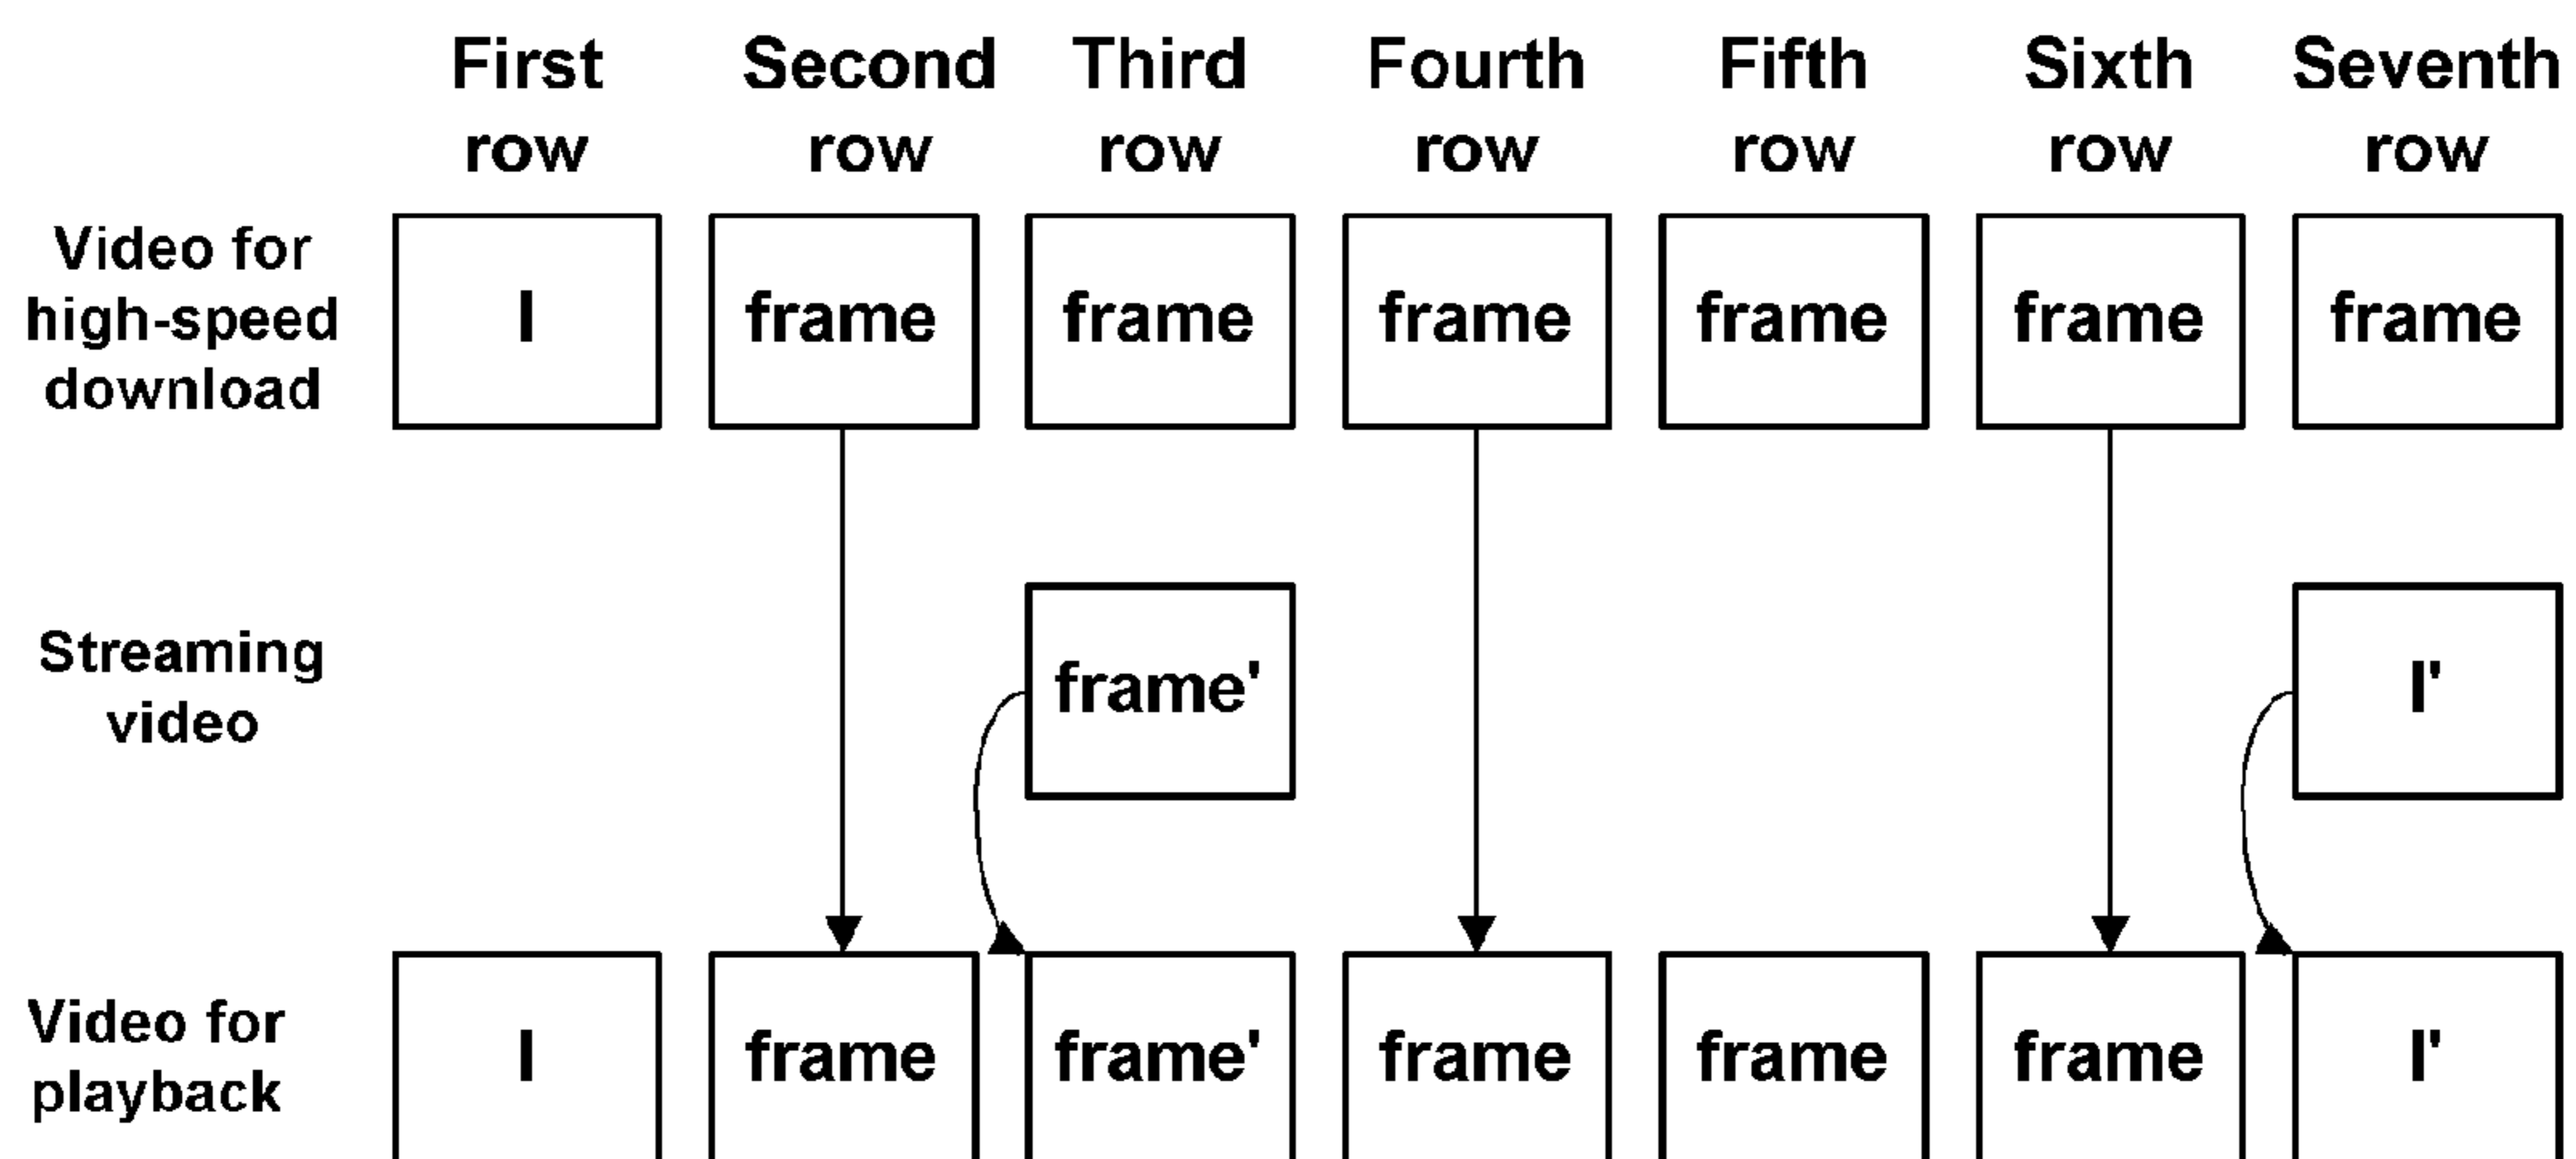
First row
Second row
Third row
Fourth row
Fifth row
Sixth row
Seventh row

Video for high-speed download
I
frame
frame
frame
frame
frame
frame

Streaming video
frame'
I'

Video for playback
I
frame
frame'
frame
frame
frame
I'